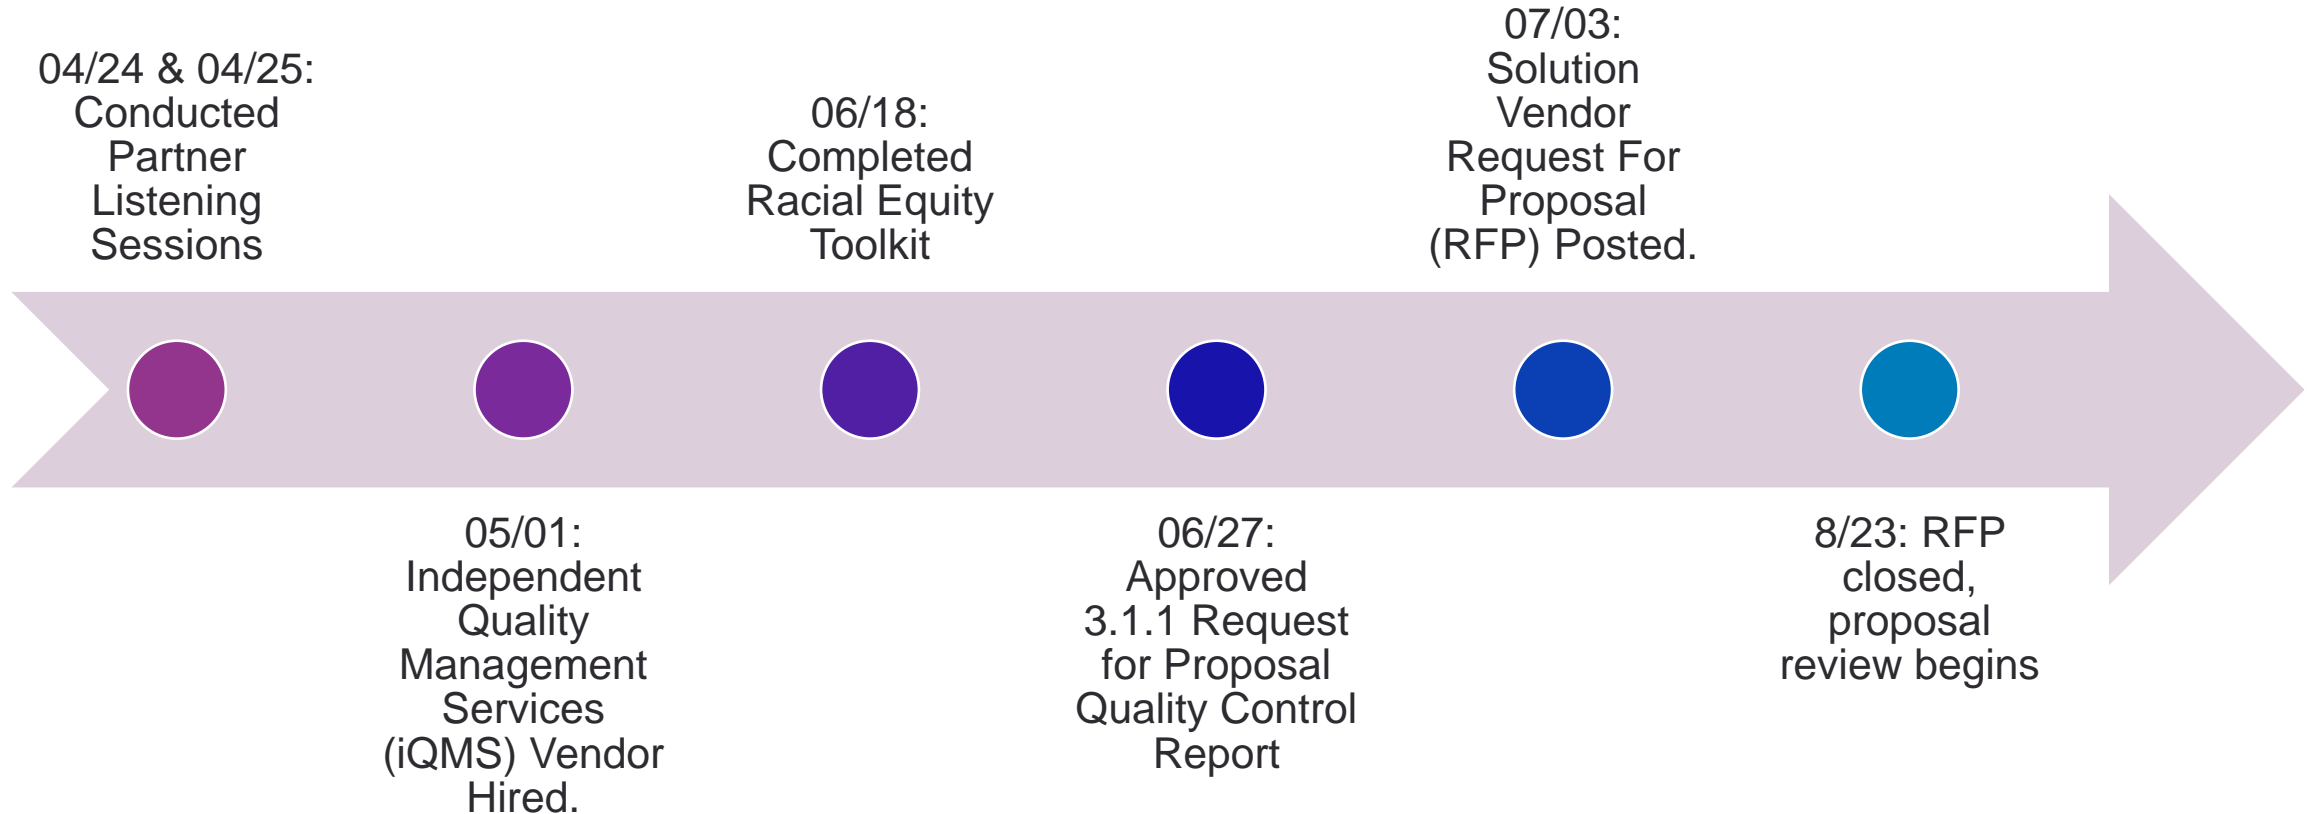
04/24 & 04/25: Conducted Partner Listening Sessions

05/01: Independent Quality Management Services (iQMS) Vendor Hired.

06/18: Completed Racial Equity Toolkit

06/27: Approved 3.1.1 Request for Proposal Quality Control Report

07/03: Solution Vendor Request For Proposal (RFP) Posted.

8/23: RFP closed, proposal review begins